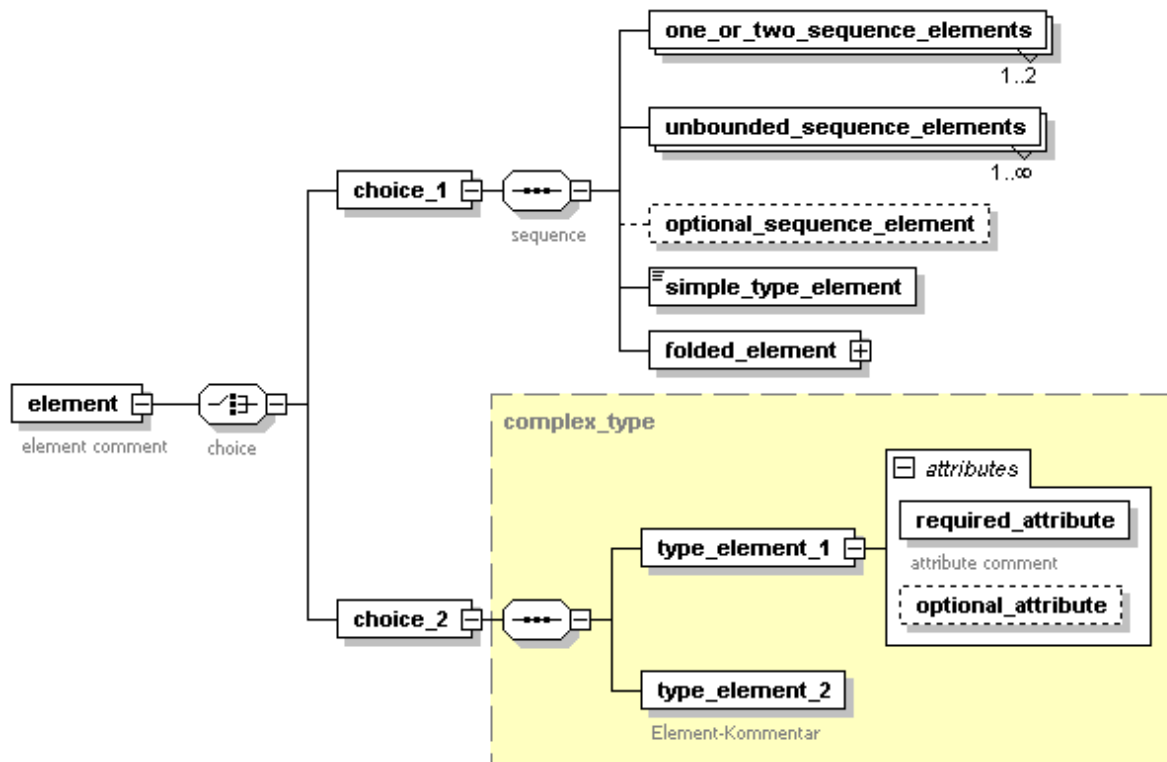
one_or_two_sequence_elements
1..2

unbounded_sequence_elements
1..∞

choice_1

sequence

optional_sequence_element

simple_type_element

folded_element

element

element comment

choice

complex_type

attributes

required_attribute

attribute comment

type_element_1

optional_attribute

choice_2

type_element_2

Element-Kommentar